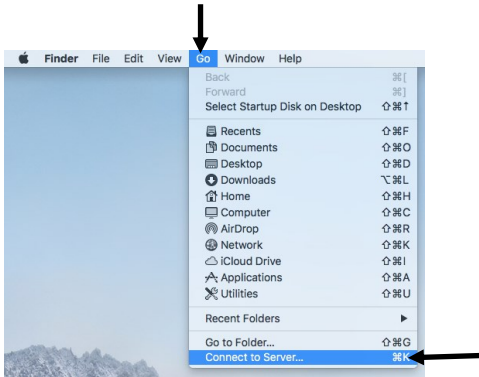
Finder File Edit View Go Window Help

Back ⌘[
Forward ⌘]
Select Startup Disk on Desktop ⇧⌘↑

Recents ⇧⌘F
Documents ⇧⌘O
Desktop ⇧⌘D
Downloads ⌥⌘L
Home ⇧⌘H
Computer ⇧⌘C
AirDrop ⇧⌘R
Network ⇧⌘K
iCloud Drive ⇧⌘I
Applications ⇧⌘A
Utilities ⇧⌘U

Recent Folders ▶

Go to Folder... ⇧⌘G
Connect to Server... ⌘K